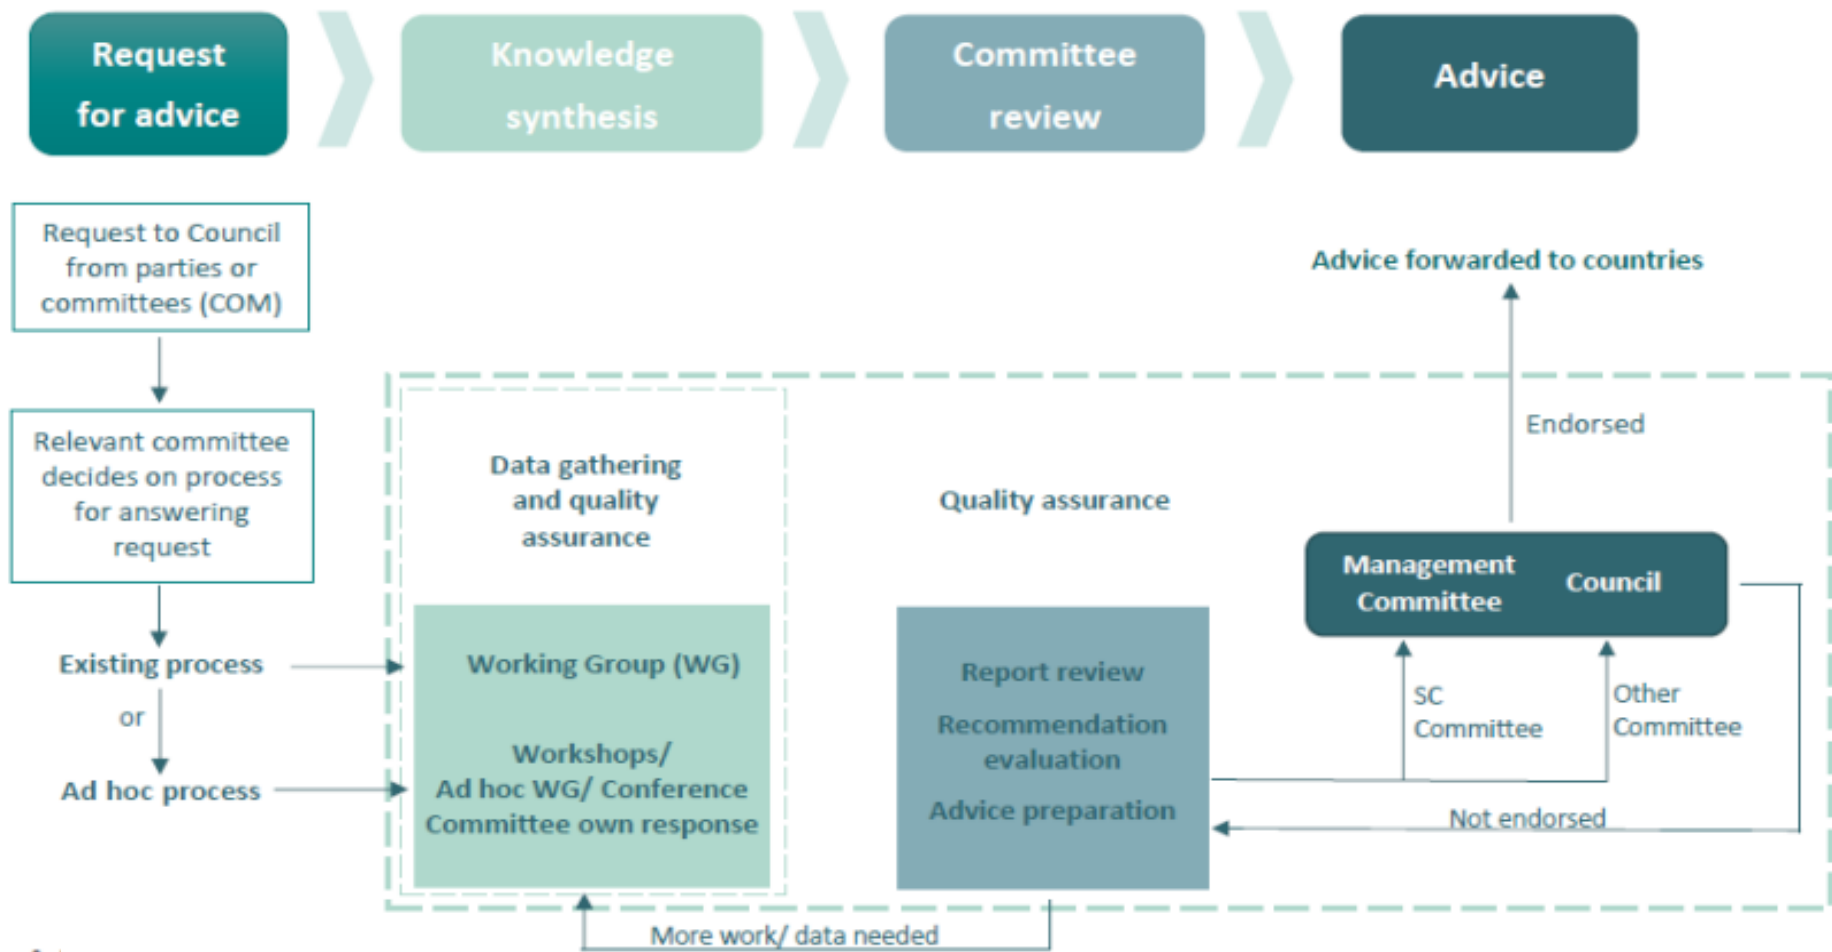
Request for advice

Knowledge synthesis

Committee review

Advice

Request to Council from parties or committees (COM)

Relevant committee decides on process for answering request

Existing process

or

Ad hoc process

Data gathering and quality assurance

Working Group (WG)

Workshops/ Ad hoc WG/ Conference Committee own response

Quality assurance

Report review

Recommendation evaluation

Advice preparation

Advice forwarded to countries

Endorsed

Management Committee

Council

SC Committee

Other Committee

Not endorsed

More work/ data needed